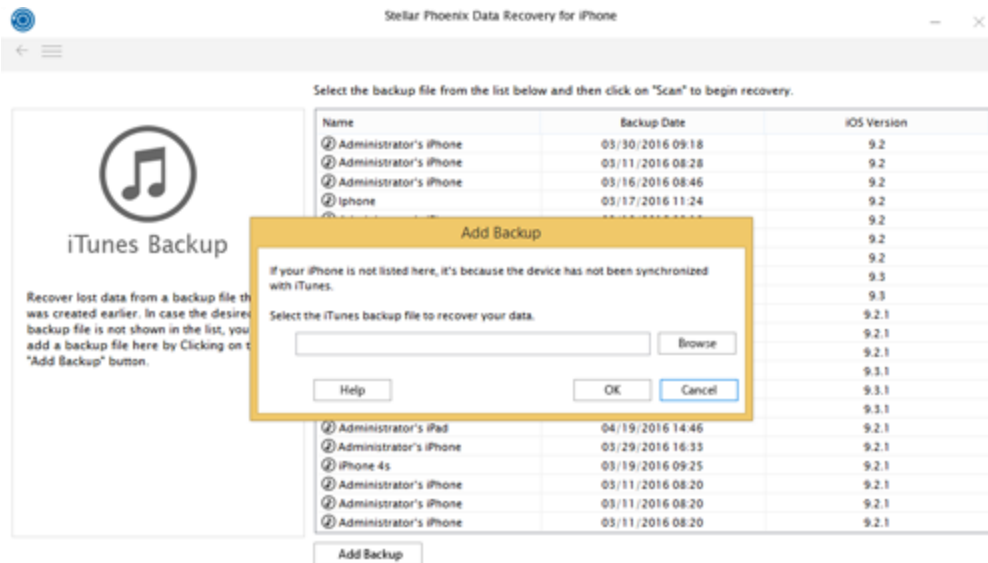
Stellar Phoenix Data Recovery for iPhone

iTunes Backup

Recover lost data from a backup file th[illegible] was created earlier. In case the desire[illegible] backup file is not shown in the list, you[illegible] add a backup file here by Clicking on t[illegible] "Add Backup" button.

Select the backup file from the list below and then click on "Scan" to begin recovery.

| Name | Backup Date | iOS Version |
|---|---|---|
| Administrator's iPhone | 03/30/2016 09:18 | 9.2 |
| Administrator's iPhone | 03/11/2016 08:28 | 9.2 |
| Administrator's iPhone | 03/16/2016 08:46 | 9.2 |
| Iphone | 03/17/2016 11:24 | 9.2 |
| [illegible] | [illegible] | 9.2 |
| | | 9.2 |
| | | 9.2 |
| | | 9.3 |
| | | 9.3 |
| | | 9.2.1 |
| | | 9.2.1 |
| | | 9.2.1 |
| | | 9.3.1 |
| | | 9.3.1 |
| | | 9.3.1 |
| Administrator's iPad | 04/19/2016 14:46 | 9.2.1 |
| Administrator's iPhone | 03/29/2016 16:33 | 9.2.1 |
| iPhone 4s | 03/19/2016 09:25 | 9.2.1 |
| Administrator's iPhone | 03/11/2016 08:20 | 9.2.1 |
| Administrator's iPhone | 03/11/2016 08:20 | 9.2.1 |
| Administrator's iPhone | 03/11/2016 08:20 | 9.2.1 |

Add Backup

Add Backup

If your iPhone is not listed here, it's because the device has not been synchronized with iTunes.

Select the iTunes backup file to recover your data.

Browse

Help

OK

Cancel